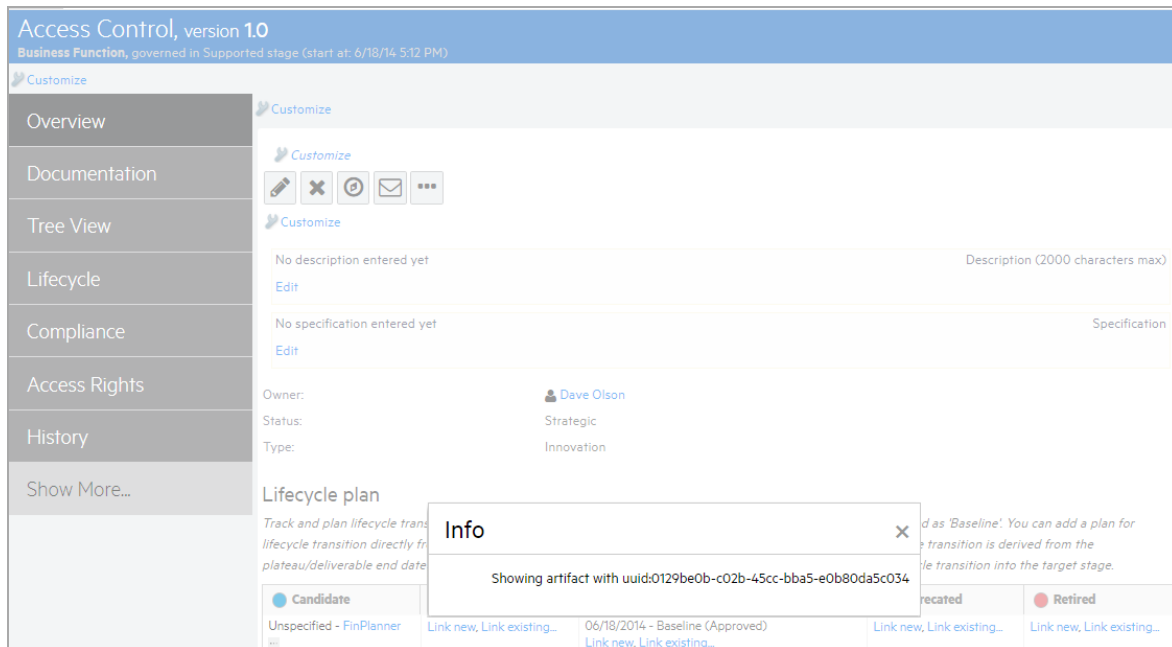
Access Control, version 1.0
Business Function, governed in Supported stage (start at: 6/18/14 5:12 PM)

Customize

Overview
Documentation
Tree View
Lifecycle
Compliance
Access Rights
History
Show More...

Customize

Customize

Customize

No description entered yet
Edit

Description (2000 characters max)

No specification entered yet
Edit

Specification

Owner: Dave Olson
Status: Strategic
Type: Innovation

Lifecycle plan

Track and plan lifecycle trans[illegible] as 'Baseline'. You can add a plan for lifecycle transition directly fr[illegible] transition is derived from the plateau/deliverable end date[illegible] le transition into the target stage.

Info

Showing artifact with uuid:0129be0b-c02b-45cc-bba5-e0b80da5c034

| Candidate | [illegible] | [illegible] | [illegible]recated | Retired |
|---|---|---|---|---|
| Unspecified - FinPlanner | Link new, Link existing... | 06/18/2014 - Baseline (Approved) Link new, Link existing... | Link new, Link existing... | Link new, Link existing... |